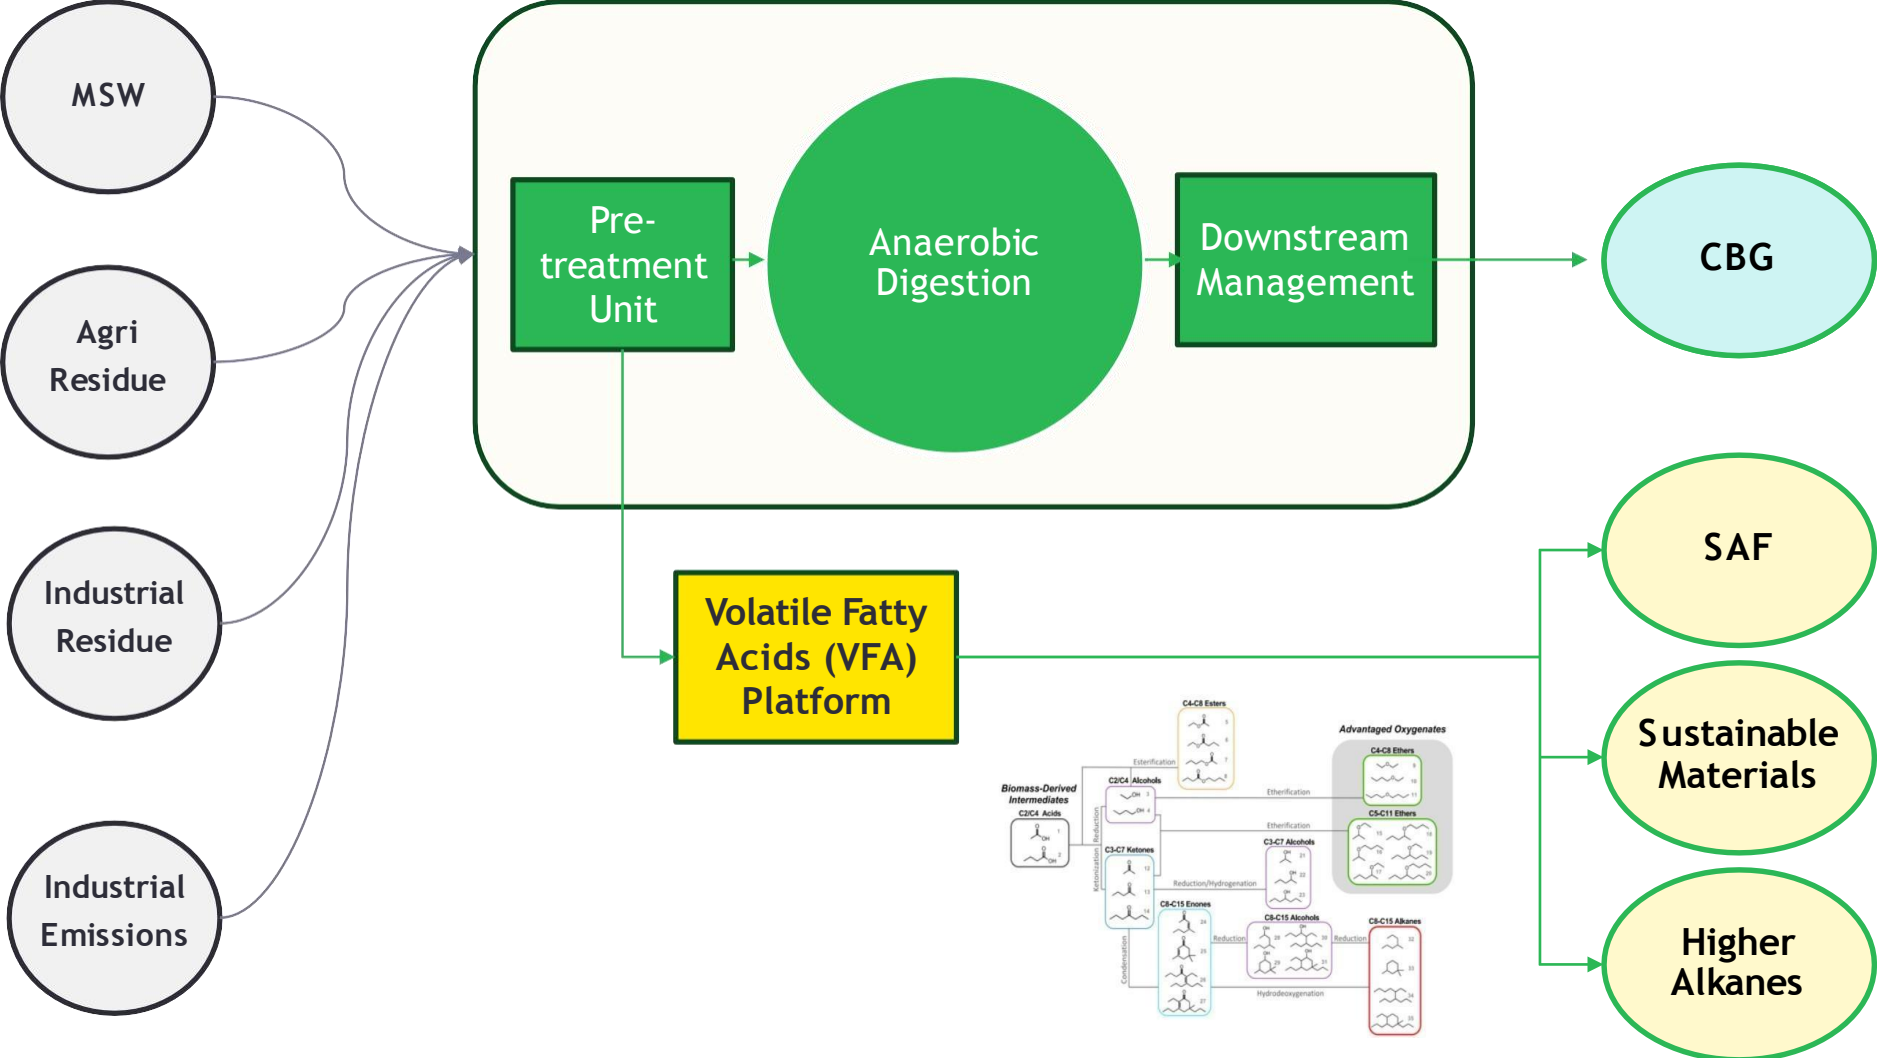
MSW

Agri Residue

Industrial Residue

Industrial Emissions

Pre-treatment Unit

Anaerobic Digestion

Downstream Management

CBG

Volatile Fatty Acids (VFA) Platform

SAF

Sustainable Materials

Higher Alkanes

C4-C8 Esters

Advantaged Oxygenates

C4-C8 Ethers

Esterification

Biomass-Derived Intermediates

C2/C4 Alcohols

Etherification

C2/C4 Acids

C5-C11 Ethers

Etherification

Reduction

C3-C7 Ketones

C3-C7 Alcohols

Ketonization

Reduction/Hydrogenation

C8-C15 Enones

C8-C15 Alcohols

C8-C15 Alkanes

Reduction

Reduction

Condensation

Hydrodeoxygenation